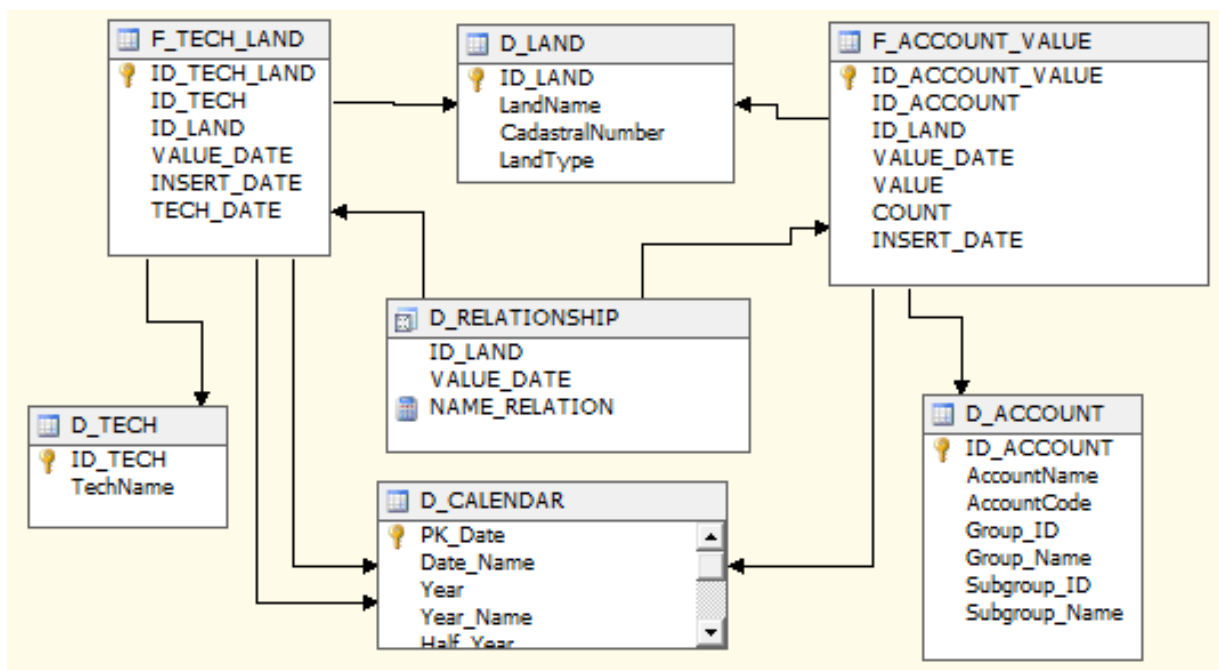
F_TECH_LAND
ID_TECH_LAND
ID_TECH
ID_LAND
VALUE_DATE
INSERT_DATE
TECH_DATE

D_LAND
ID_LAND
LandName
CadastralNumber
LandType

F_ACCOUNT_VALUE
ID_ACCOUNT_VALUE
ID_ACCOUNT
ID_LAND
VALUE_DATE
VALUE
COUNT
INSERT_DATE

D_RELATIONSHIP
ID_LAND
VALUE_DATE
NAME_RELATION

D_TECH
ID_TECH
TechName

D_CALENDAR
PK_Date
Date_Name
Year
Year_Name
Half_Year

D_ACCOUNT
ID_ACCOUNT
AccountName
AccountCode
Group_ID
Group_Name
Subgroup_ID
Subgroup_Name